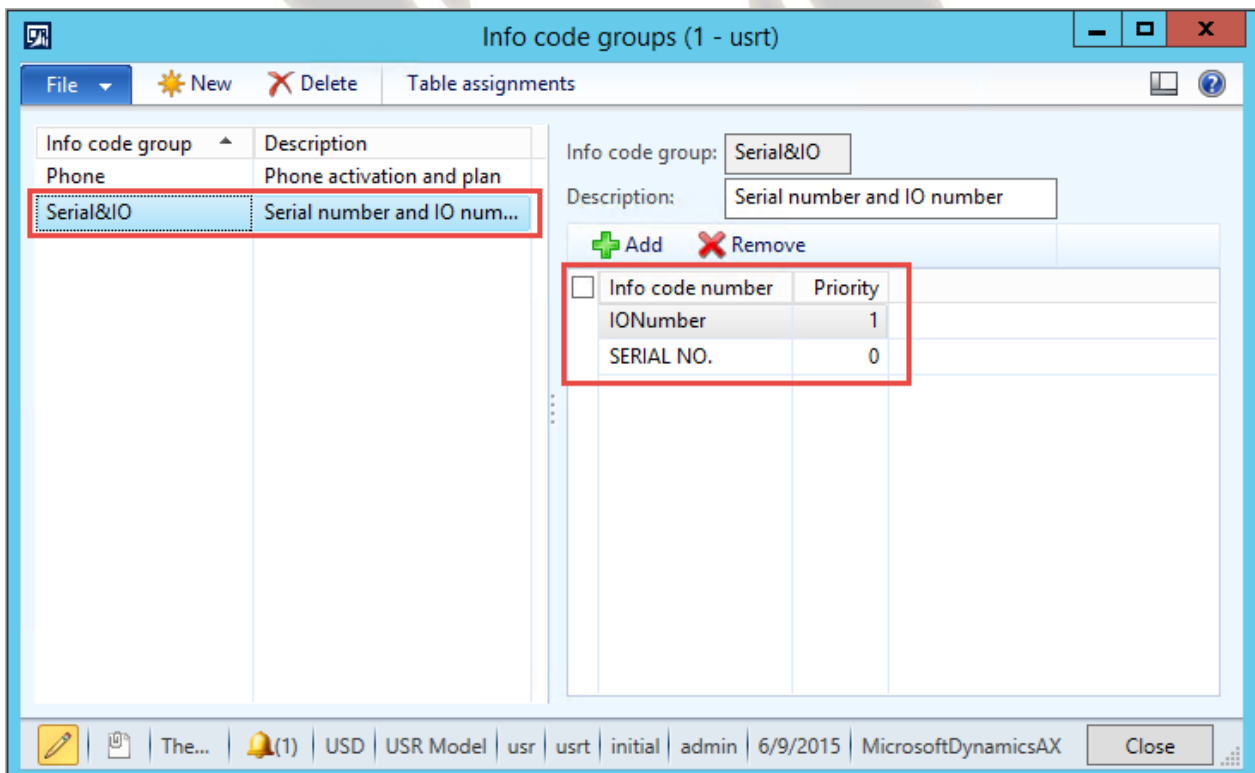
Info code groups (1 - usrt)

File New Delete Table assignments

| Info code group | Description |
|---|---|
| Phone | Phone activation and plan |
| Serial&IO | Serial number and IO num... |

Info code group: Serial&IO
Description: Serial number and IO number

Add Remove

| Info code number | Priority |
|---|---|
| IONumber | 1 |
| SERIAL NO. | 0 |

The... (1) USD USR Model usr usrt initial admin 6/9/2015 MicrosoftDynamicsAX Close